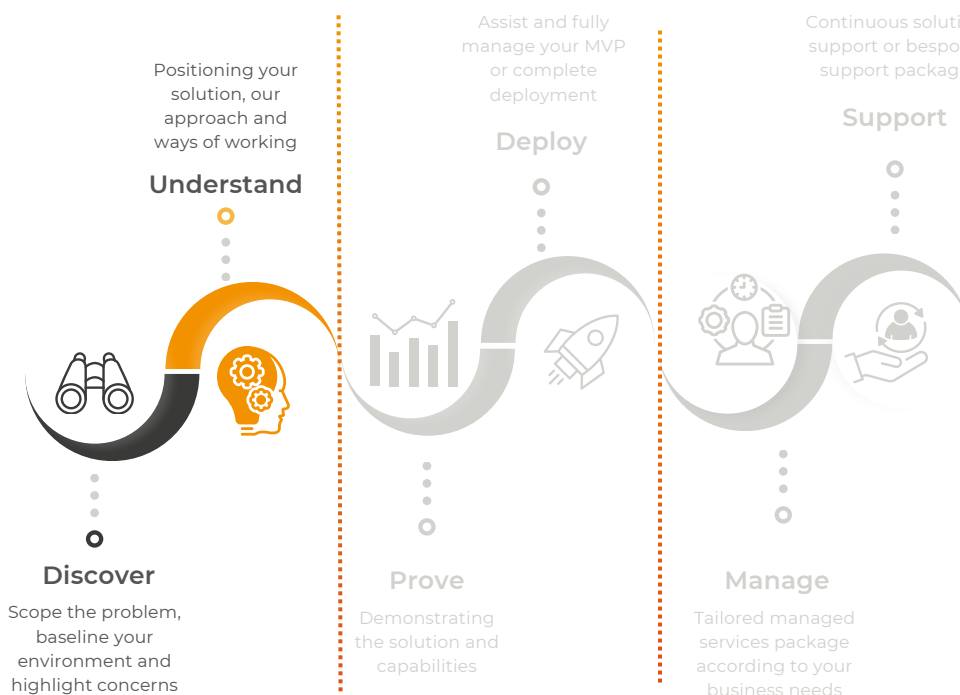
Assist and fully manage your MVP or complete deployment

Continuous soluti support or bespo support packag

Positioning your solution, our approach and ways of working

Deploy

Support

Understand

Discover

Scope the problem, baseline your environment and highlight concerns

Prove

Demonstrating the solution and capabilities

Manage

Tailored managed services package according to your business needs